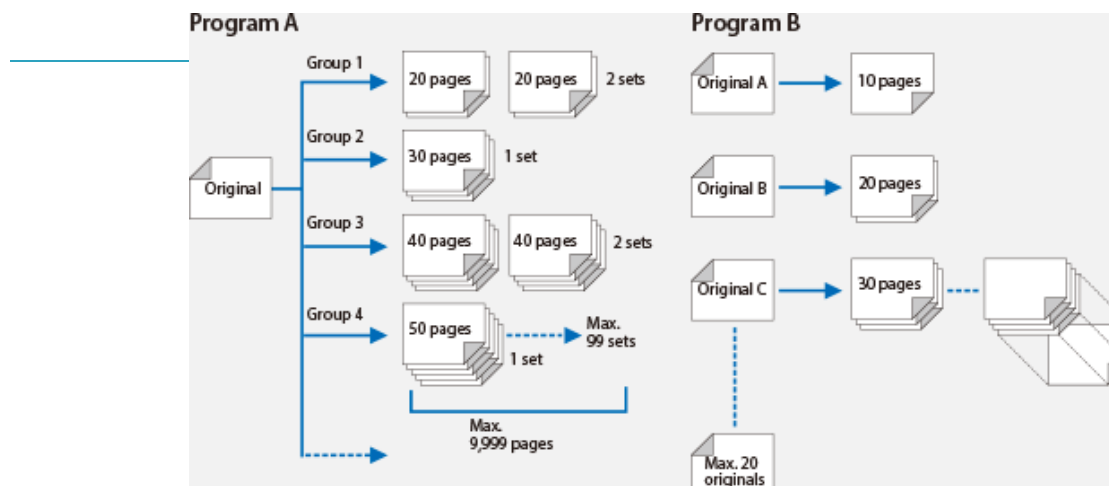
Program A

Original

Group 1
20 pages
20 pages
2 sets

Group 2
30 pages
1 set

Group 3
40 pages
40 pages
2 sets

Group 4
50 pages
1 set
Max. 99 sets

Max. 9,999 pages

Program B

Original A
10 pages

Original B
20 pages

Original C
30 pages

Max. 20 originals